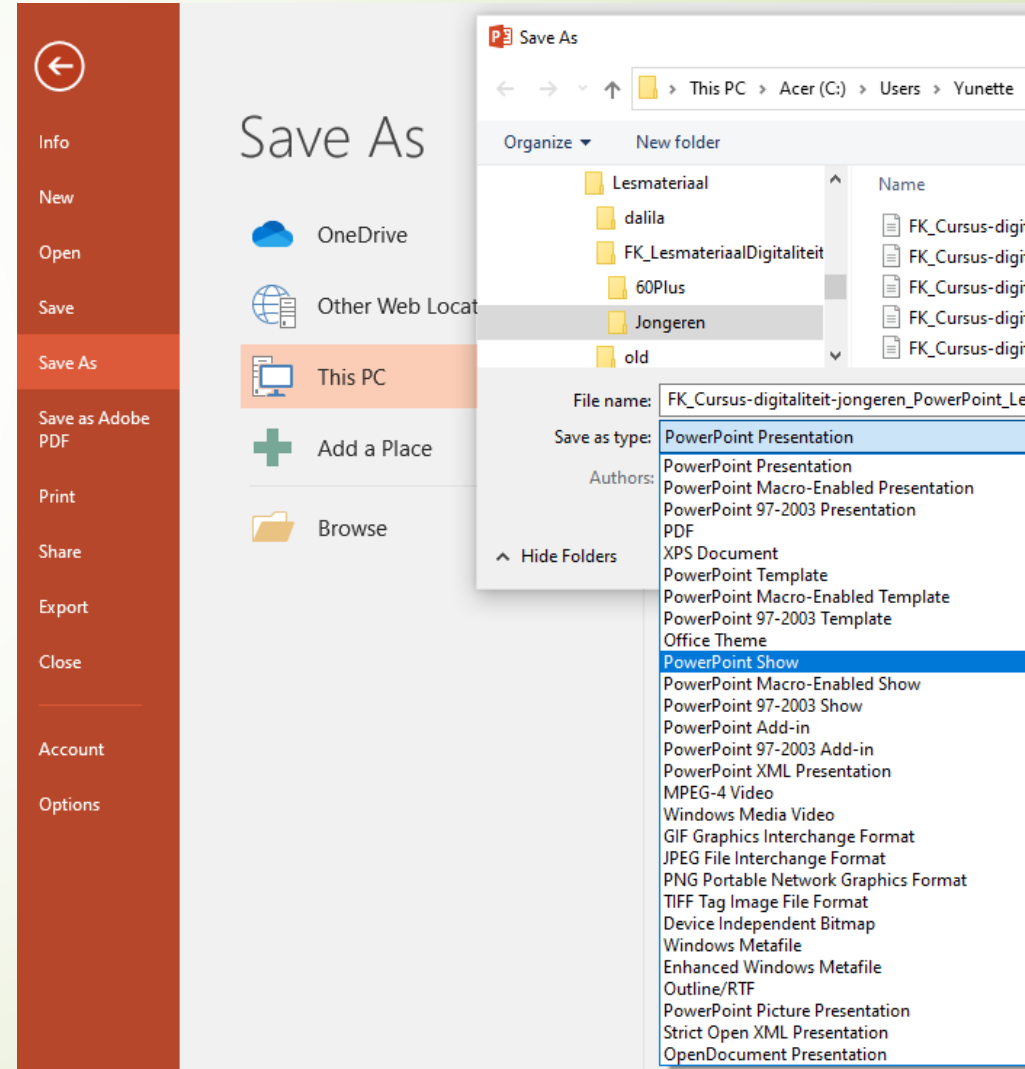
Info
New
Open
Save
Save As
Save as Adobe PDF
Print
Share
Export
Close
Account
Options

Save As

OneDrive
Other Web Locat
This PC
Add a Place
Browse

Save As

This PC > Acer (C:) > Users > Yunette

Organize ▾
New folder

Lesmateriaal
dalila
FK_LesmateriaalDigitaliteit
60Plus
Jongeren
old

Name
FK_Cursus-digi
FK_Cursus-digi
FK_Cursus-digi
FK_Cursus-digi
FK_Cursus-digi

File name: FK_Cursus-digitaliteit-jongeren_PowerPoint_Le
Save as type: PowerPoint Presentation
Authors:

Hide Folders

PowerPoint Presentation
PowerPoint Macro-Enabled Presentation
PowerPoint 97-2003 Presentation
PDF
XPS Document
PowerPoint Template
PowerPoint Macro-Enabled Template
PowerPoint 97-2003 Template
Office Theme
PowerPoint Show
PowerPoint Macro-Enabled Show
PowerPoint 97-2003 Show
PowerPoint Add-in
PowerPoint 97-2003 Add-in
PowerPoint XML Presentation
MPEG-4 Video
Windows Media Video
GIF Graphics Interchange Format
JPEG File Interchange Format
PNG Portable Network Graphics Format
TIFF Tag Image File Format
Device Independent Bitmap
Windows Metafile
Enhanced Windows Metafile
Outline/RTF
PowerPoint Picture Presentation
Strict Open XML Presentation
OpenDocument Presentation